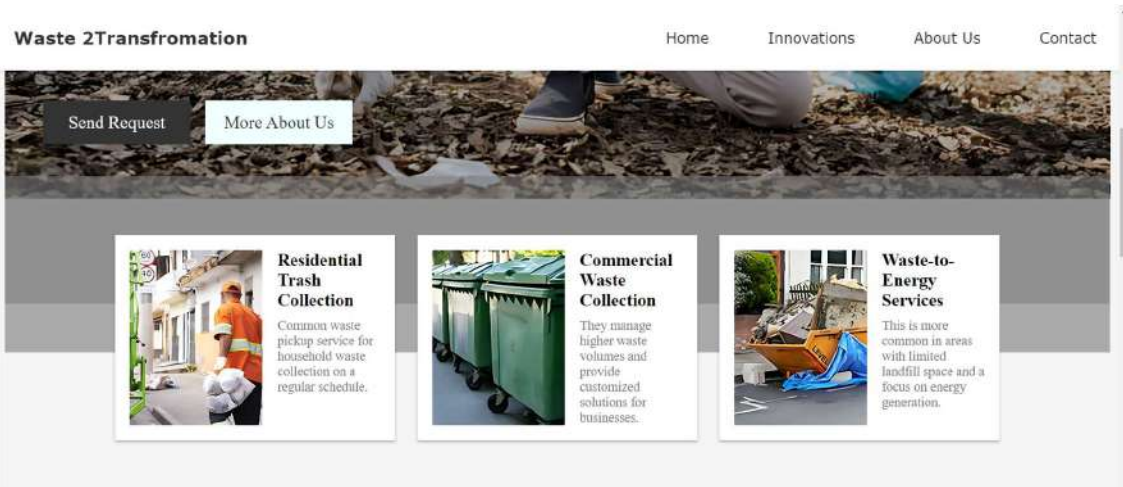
Waste 2Transfromation

Home Innovations About Us Contact

Send Request More About Us

Residential Trash Collection

Common waste pickup service for household waste collection on a regular schedule.

Commercial Waste Collection

They manage higher waste volumes and provide customized solutions for businesses.

Waste-to-Energy Services

This is more common in areas with limited landfill space and a focus on energy generation.